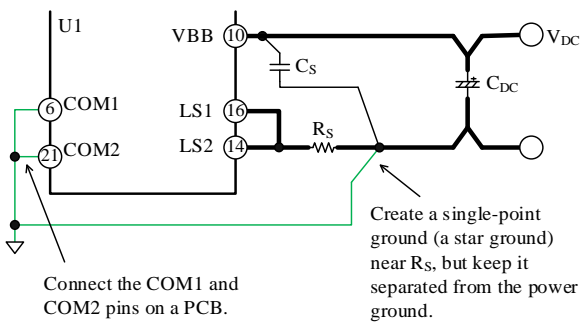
U1

VBB 10

6 COM1

21 COM2

LS1 16

LS2 14

$C_S$

$R_S$

$V_{DC}$

$C_{DC}$

Create a single-point ground (a star ground) near $R_S$, but keep it separated from the power ground.

Connect the COM1 and COM2 pins on a PCB.